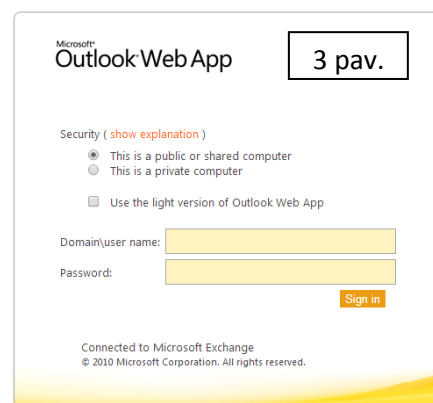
Microsoft®
Outlook® Web App

3 pav.

Security ( show explanation )

This is a public or shared computer
This is a private computer

Use the light version of Outlook Web App

Domain\user name:
Password:

Sign in

Connected to Microsoft Exchange
© 2010 Microsoft Corporation. All rights reserved.